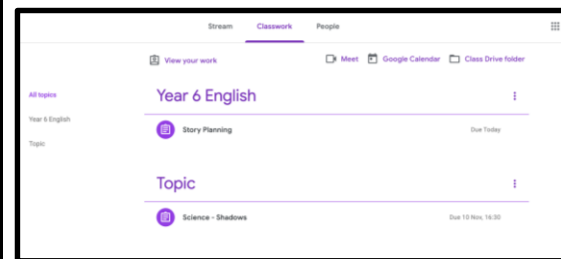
Stream Classwork People

View your work

Meet Google Calendar Class Drive folder

All topics

Year 6 English

Topic

Year 6 English

Story Planning

Due Today

Topic

Science - Shadows

Due 10 Nov, 16:30